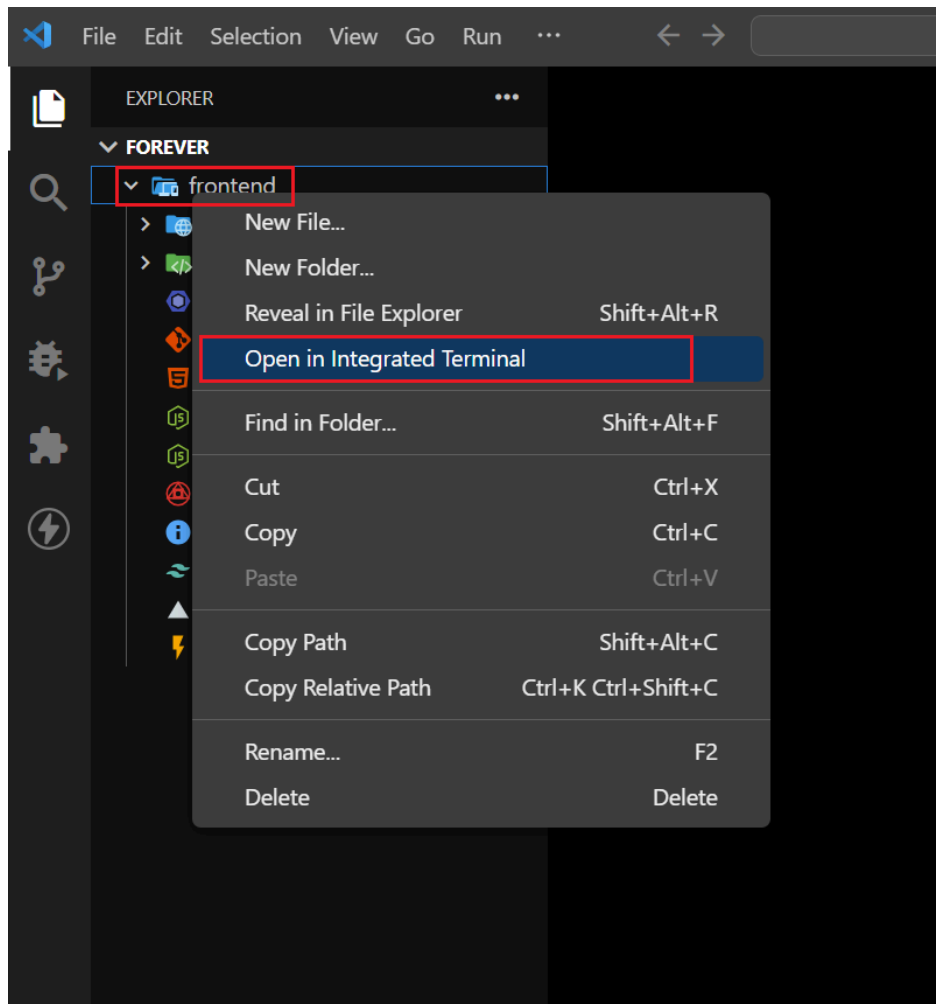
File Edit Selection View Go Run ···

EXPLORER ···

FOREVER

frontend

| | |
|---|---|
| New File... | |
| New Folder... | |
| Reveal in File Explorer | Shift+Alt+R |
| Open in Integrated Terminal | |
| Find in Folder... | Shift+Alt+F |
| Cut | Ctrl+X |
| Copy | Ctrl+C |
| Paste | Ctrl+V |
| Copy Path | Shift+Alt+C |
| Copy Relative Path | Ctrl+K Ctrl+Shift+C |
| Rename... | F2 |
| Delete | Delete |